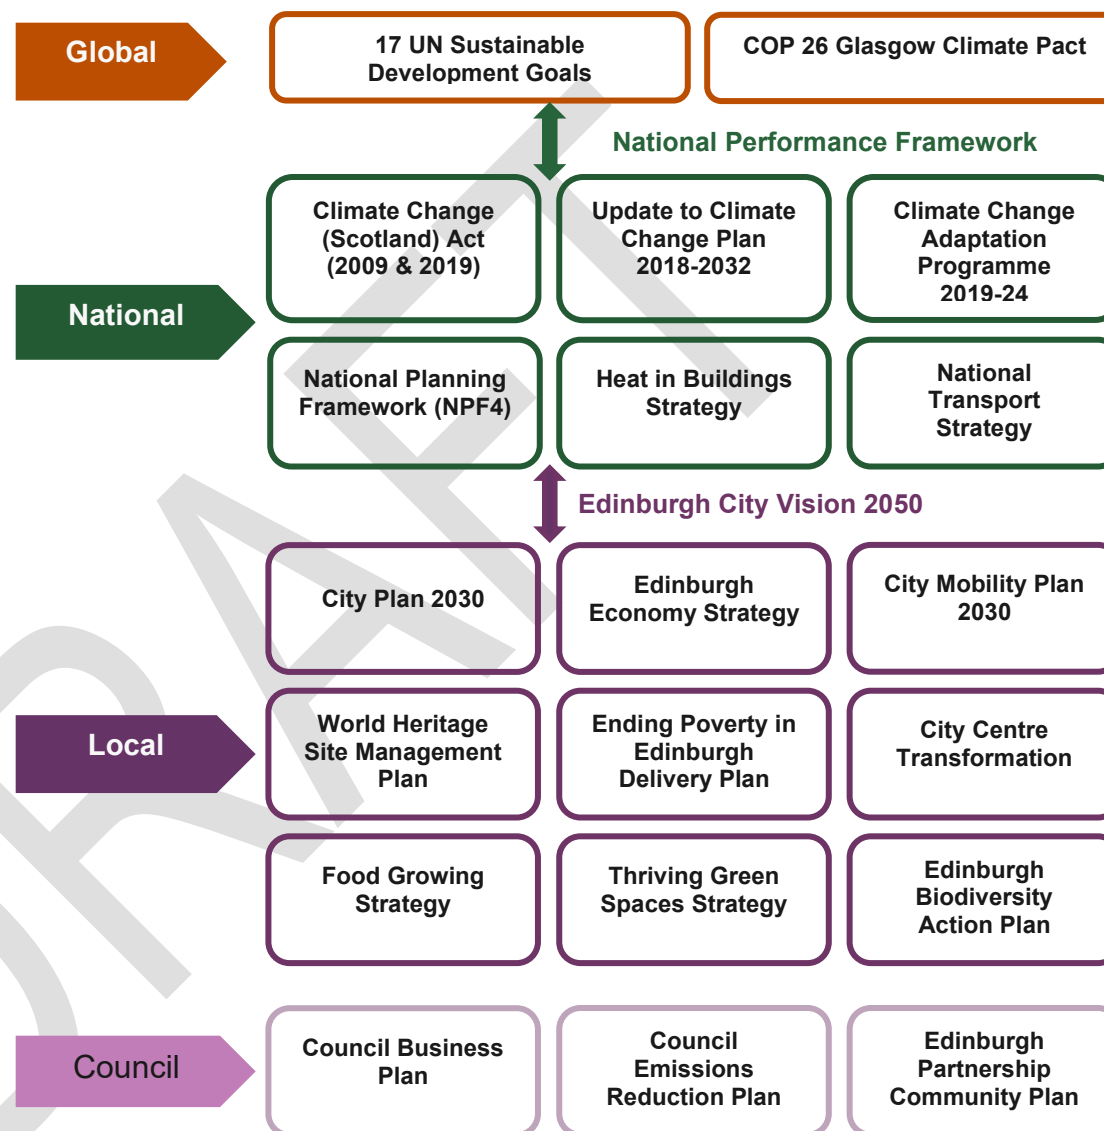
Global

17 UN Sustainable Development Goals

COP 26 Glasgow Climate Pact

National Performance Framework

National

Climate Change (Scotland) Act (2009 & 2019)

Update to Climate Change Plan 2018-2032

Climate Change Adaptation Programme 2019-24

National Planning Framework (NPF4)

Heat in Buildings Strategy

National Transport Strategy

Edinburgh City Vision 2050

Local

City Plan 2030

Edinburgh Economy Strategy

City Mobility Plan 2030

World Heritage Site Management Plan

Ending Poverty in Edinburgh Delivery Plan

City Centre Transformation

Food Growing Strategy

Thriving Green Spaces Strategy

Edinburgh Biodiversity Action Plan

Council

Council Business Plan

Council Emissions Reduction Plan

Edinburgh Partnership Community Plan

DRAFT